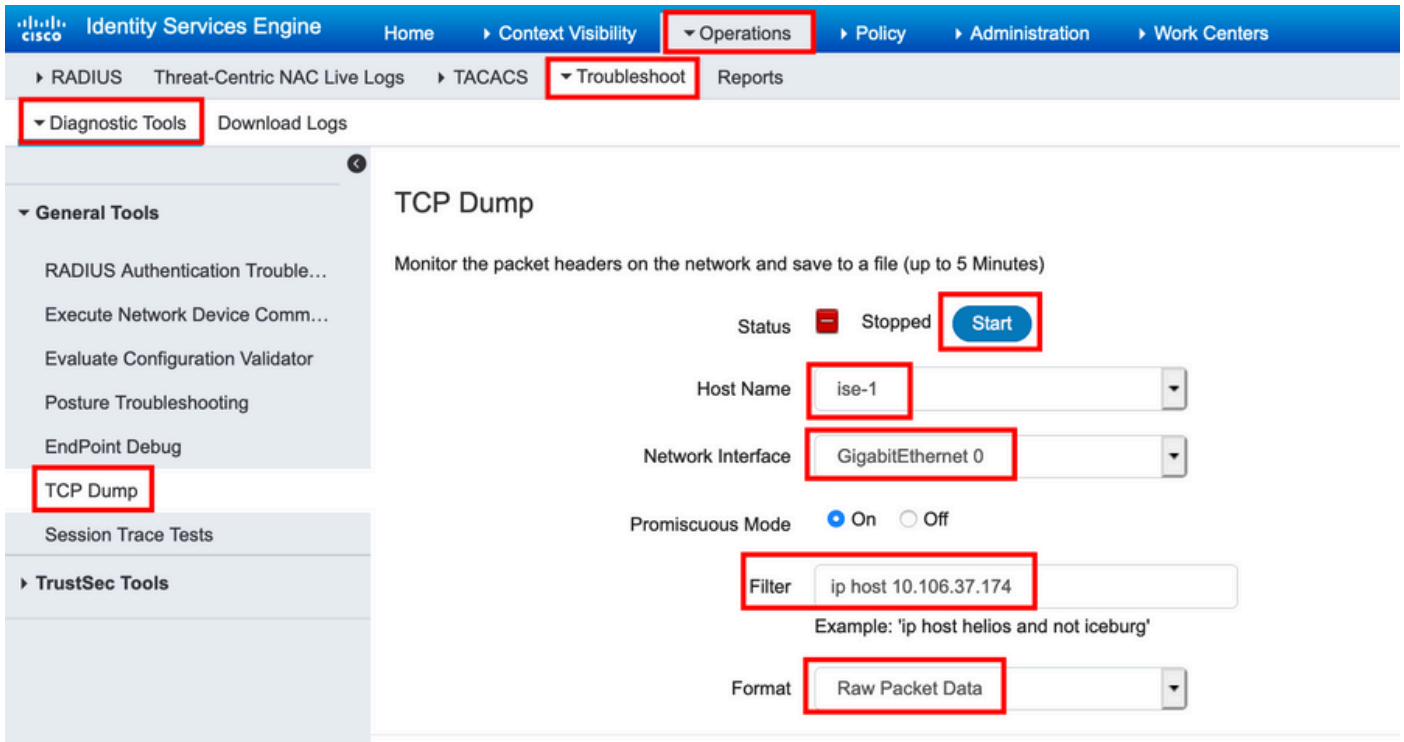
cisco Identity Services Engine Home ▸ Context Visibility ▾ Operations ▸ Policy ▸ Administration ▸ Work Centers

▸ RADIUS Threat-Centric NAC Live Logs ▸ TACACS ▾ Troubleshoot Reports

▾ Diagnostic Tools Download Logs

▾ General Tools

RADIUS Authentication Trouble...

Execute Network Device Comm...

Evaluate Configuration Validator

Posture Troubleshooting

EndPoint Debug

TCP Dump

Session Trace Tests

▸ TrustSec Tools

TCP Dump

Monitor the packet headers on the network and save to a file (up to 5 Minutes)

Status Stopped Start

Host Name ise-1

Network Interface GigabitEthernet 0

Promiscuous Mode On Off

Filter ip host 10.106.37.174

Example: 'ip host helios and not iceburg'

Format Raw Packet Data